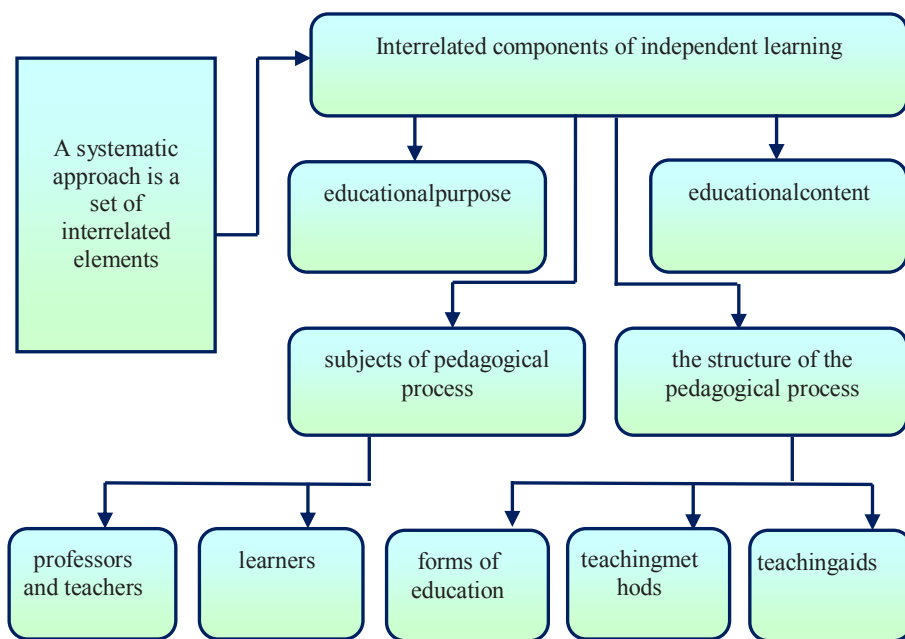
A systematic approach is a set of interrelated elements

Interrelated components of independent learning

educationalpurpose

educationalcontent

subjects of pedagogical process

the structure of the pedagogical process

professors and teachers

learners

forms of education

teachingmet hods

teachingaids